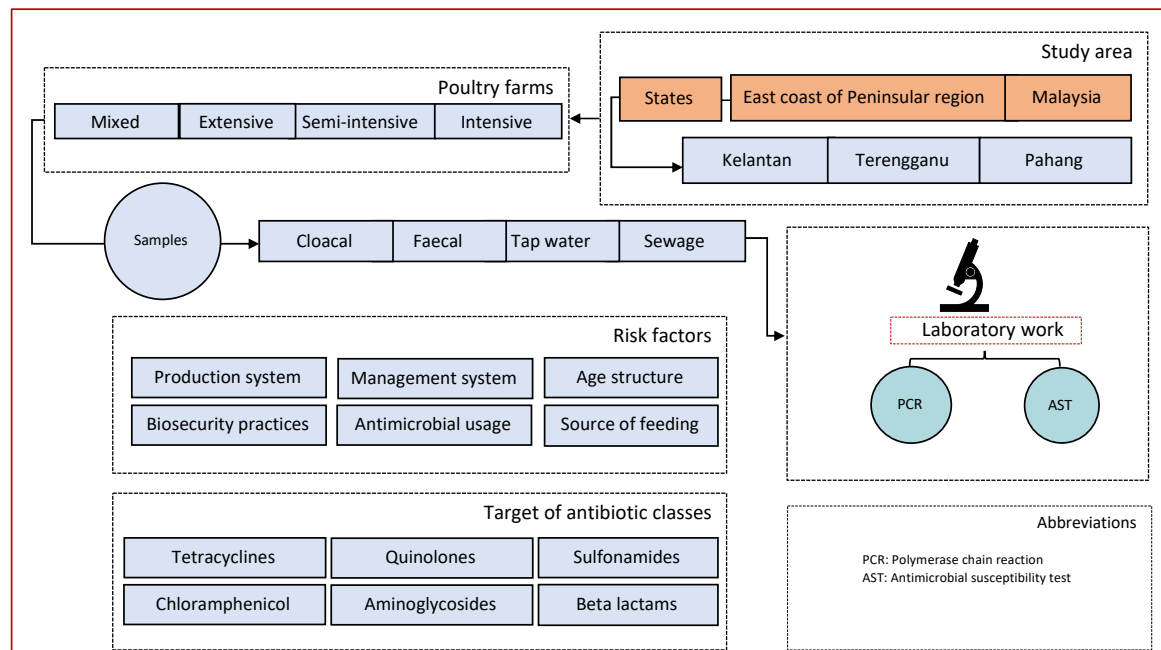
Study area

States | East coast of Peninsular region | Malaysia

Kelantan | Terengganu | Pahang

Poultry farms

Mixed | Extensive | Semi-intensive | Intensive

Samples

Cloacal | Faecal | Tap water | Sewage

Laboratory work

PCR

AST

Risk factors

Production system | Management system | Age structure

Biosecurity practices | Antimicrobial usage | Source of feeding

Target of antibiotic classes

Tetracyclines | Quinolones | Sulfonamides

Chloramphenicol | Aminoglycosides | Beta lactams

Abbreviations

PCR: Polymerase chain reaction
AST: Antimicrobial susceptibility test